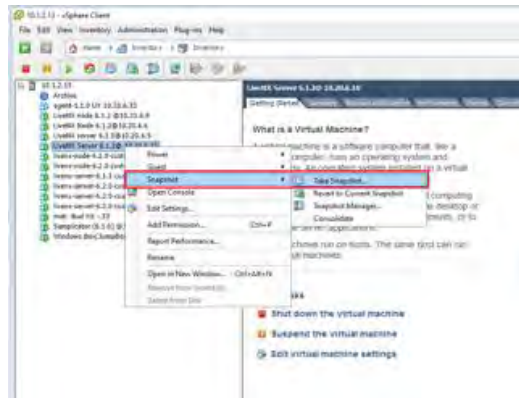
10.1.2.13 - vSphere Client

File Edit View Inventory Administration Plug-ins Help

Home Inventory Inventory

10.1.2.13
Archive
agent-1.1.0 UY 10.20.6.33
LiveMX node 6.1.2 @10.21.6.9
LiveMX Node 6.1.2@10.20.6.6
LiveMX Server 6.1.2@10.20.6.5
LiveMX Server 6.1.2@ 10.20.6.30
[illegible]
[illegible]
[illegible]
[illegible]
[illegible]
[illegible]
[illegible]
Indi- Buul VU - 23
Templcation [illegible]
Windows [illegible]

Power
Guest
Snapshot
Open Console
Edit Settings...
Add Permission... Ctrl+P
Report Performance...
Rename
Open in New Window... Ctrl+Alt+N
Remove from Inventory
Delete from Disk

Take Snapshot...
Revert to Current Snapshot
Snapshot Manager...
Consolidate

LiveMX Server 6.1.2@ 10.20.6.30
Getting Started

What is a Virtual Machine?

A virtual machine is a software computer that, like a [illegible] computer, runs an operating system and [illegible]. An operating system installed on a virtual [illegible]

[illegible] computing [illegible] desktop or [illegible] ments, or to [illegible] applications.

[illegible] chines run on hosts. The same host can run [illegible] machines.

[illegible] ks

Shut down the virtual machine

Suspend the virtual machine

Edit virtual machine settings